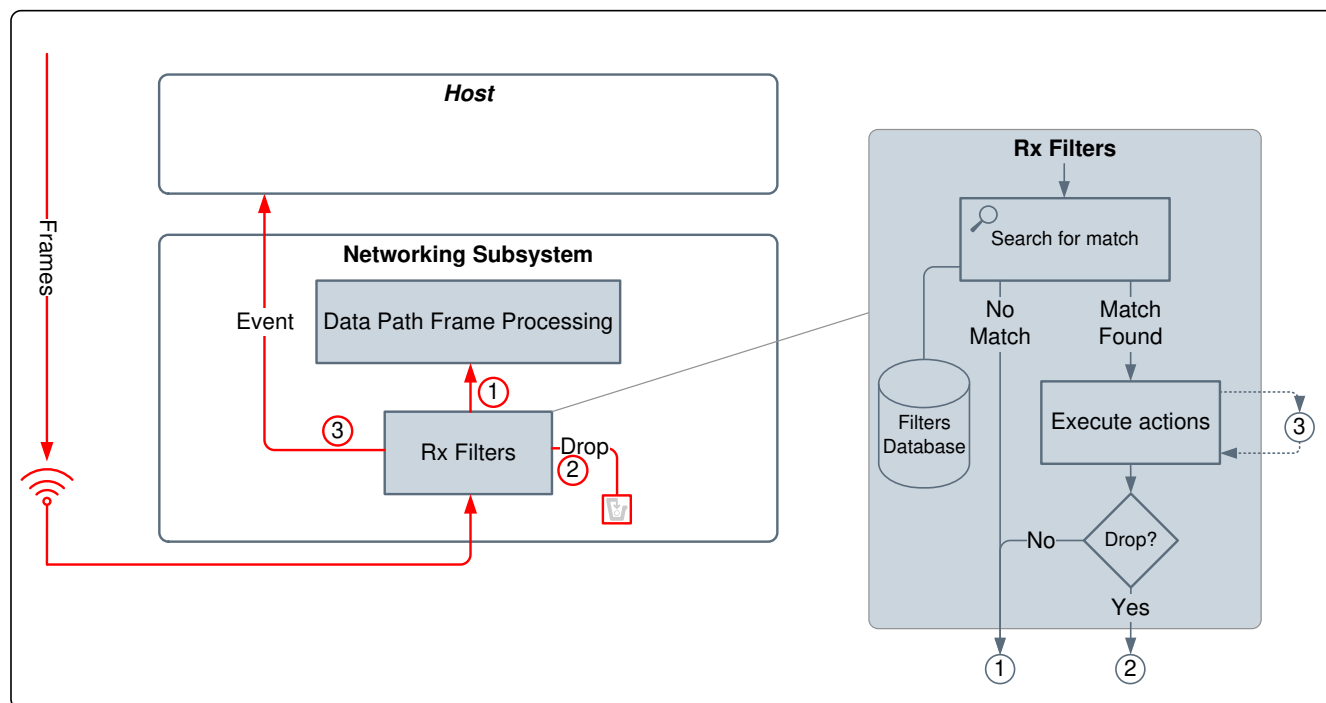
Frames

Host

Networking Subsystem

Event

Data Path Frame Processing

1

3

Rx Filters

Drop

2

Rx Filters

Search for match

No Match

Match Found

Filters Database

Execute actions

3

No

Drop?

Yes

1

2